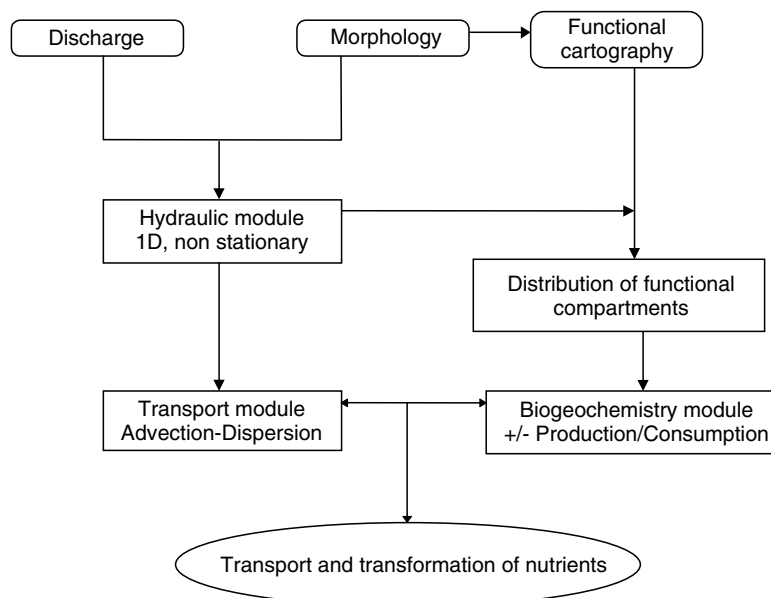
Discharge

Morphology

Functional cartography

Hydraulic module
1D, non stationary

Distribution of functional compartments

Transport module
Advection-Dispersion

Biogeochemistry module
+/- Production/Consumption

Transport and transformation of nutrients